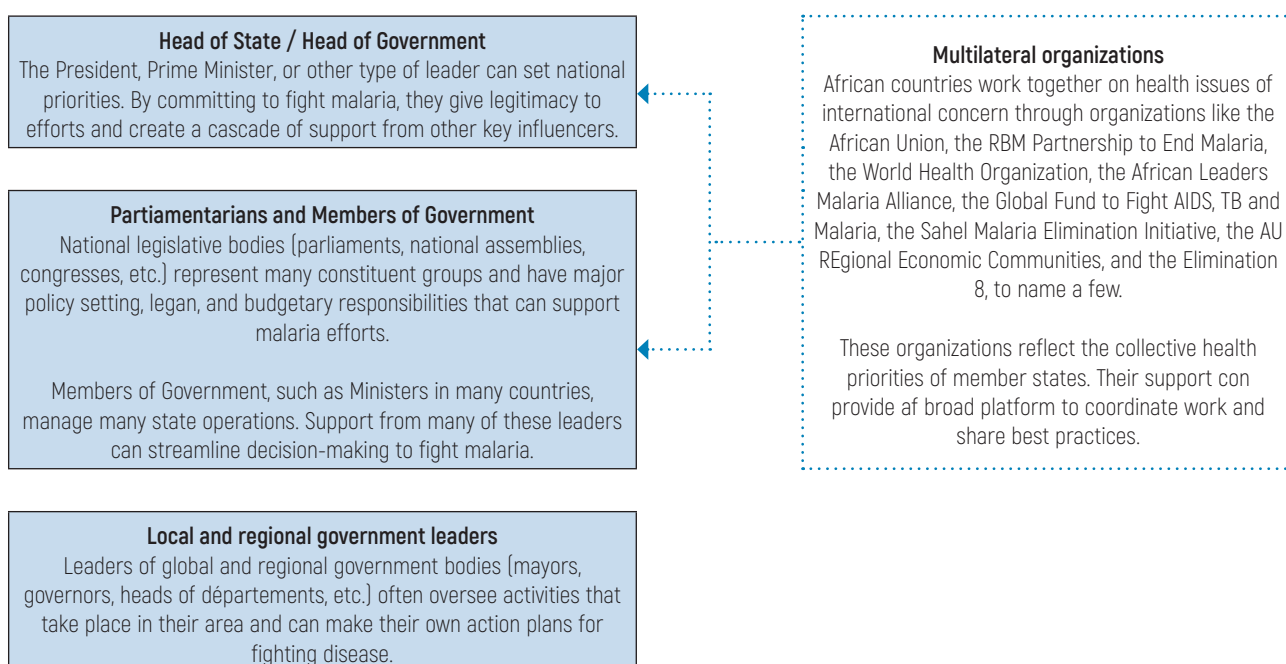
**Head of State / Head of Government**
The President, Prime Minister, or other type of leader can set national priorities. By committing to fight malaria, they give legitimacy to efforts and create a cascade of support from other key influencers.

**Partiamentarians and Members of Government**
National legislative bodies (parliaments, national assemblies, congresses, etc.) represent many constituent groups and have major policy setting, legan, and budgetary responsibilities that can support malaria efforts.

Members of Government, such as Ministers in many countries, manage many state operations. Support from many of these leaders can streamline decision-making to fight malaria.

**Local and regional government leaders**
Leaders of global and regional government bodies (mayors, governors, heads of départements, etc.) often oversee activities that take place in their area and can make their own action plans for fighting disease.

**Multilateral organizations**
African countries work together on health issues of international concern through organizations like the African Union, the RBM Partnership to End Malaria, the World Health Organization, the African Leaders Malaria Alliance, the Global Fund to Fight AIDS, TB and Malaria, the Sahel Malaria Elimination Initiative, the AU REgional Economic Communities, and the Elimination 8, to name a few.

These organizations reflect the collective health priorities of member states. Their support con provide af broad platform to coordinate work and share best practices.